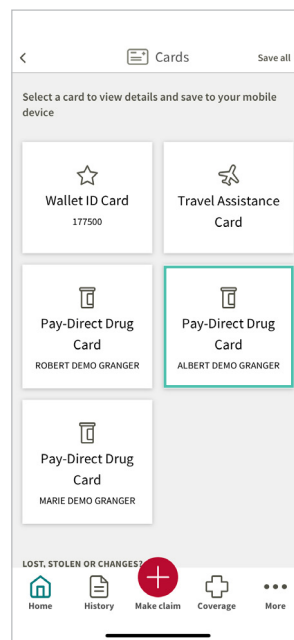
Cards

Save all

Select a card to view details and save to your mobile device

Wallet ID Card
177500

Travel Assistance Card

Pay-Direct Drug Card
ROBERT DEMO GRANGER

Pay-Direct Drug Card
ALBERT DEMO GRANGER

Pay-Direct Drug Card
MARIE DEMO GRANGER

LOST, STOLEN OR CHANGES?

Home

History

Make claim

Coverage

More